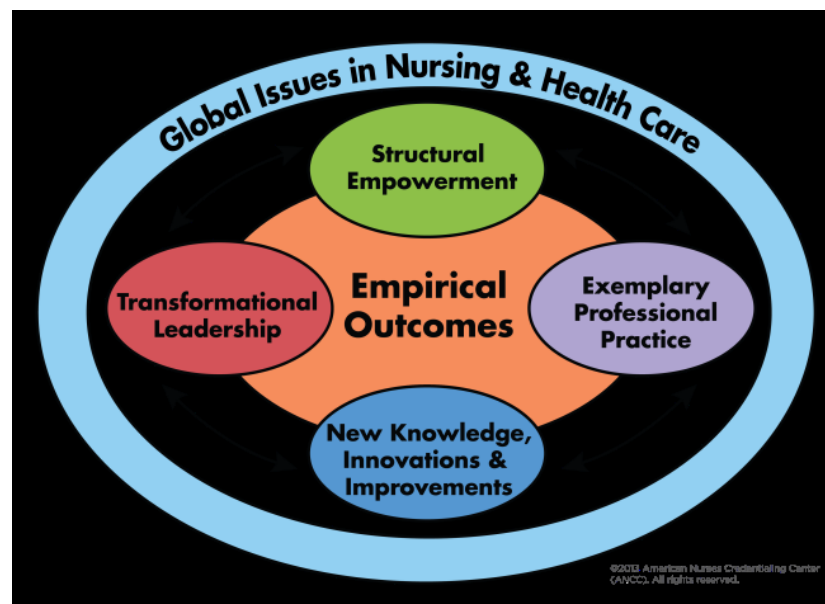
Global Issues in Nursing & Health Care

Structural Empowerment

Transformational Leadership

Empirical Outcomes

Exemplary Professional Practice

New Knowledge, Innovations & Improvements

©2013 American Nurses Credentialing Center (ANCC). All rights reserved.